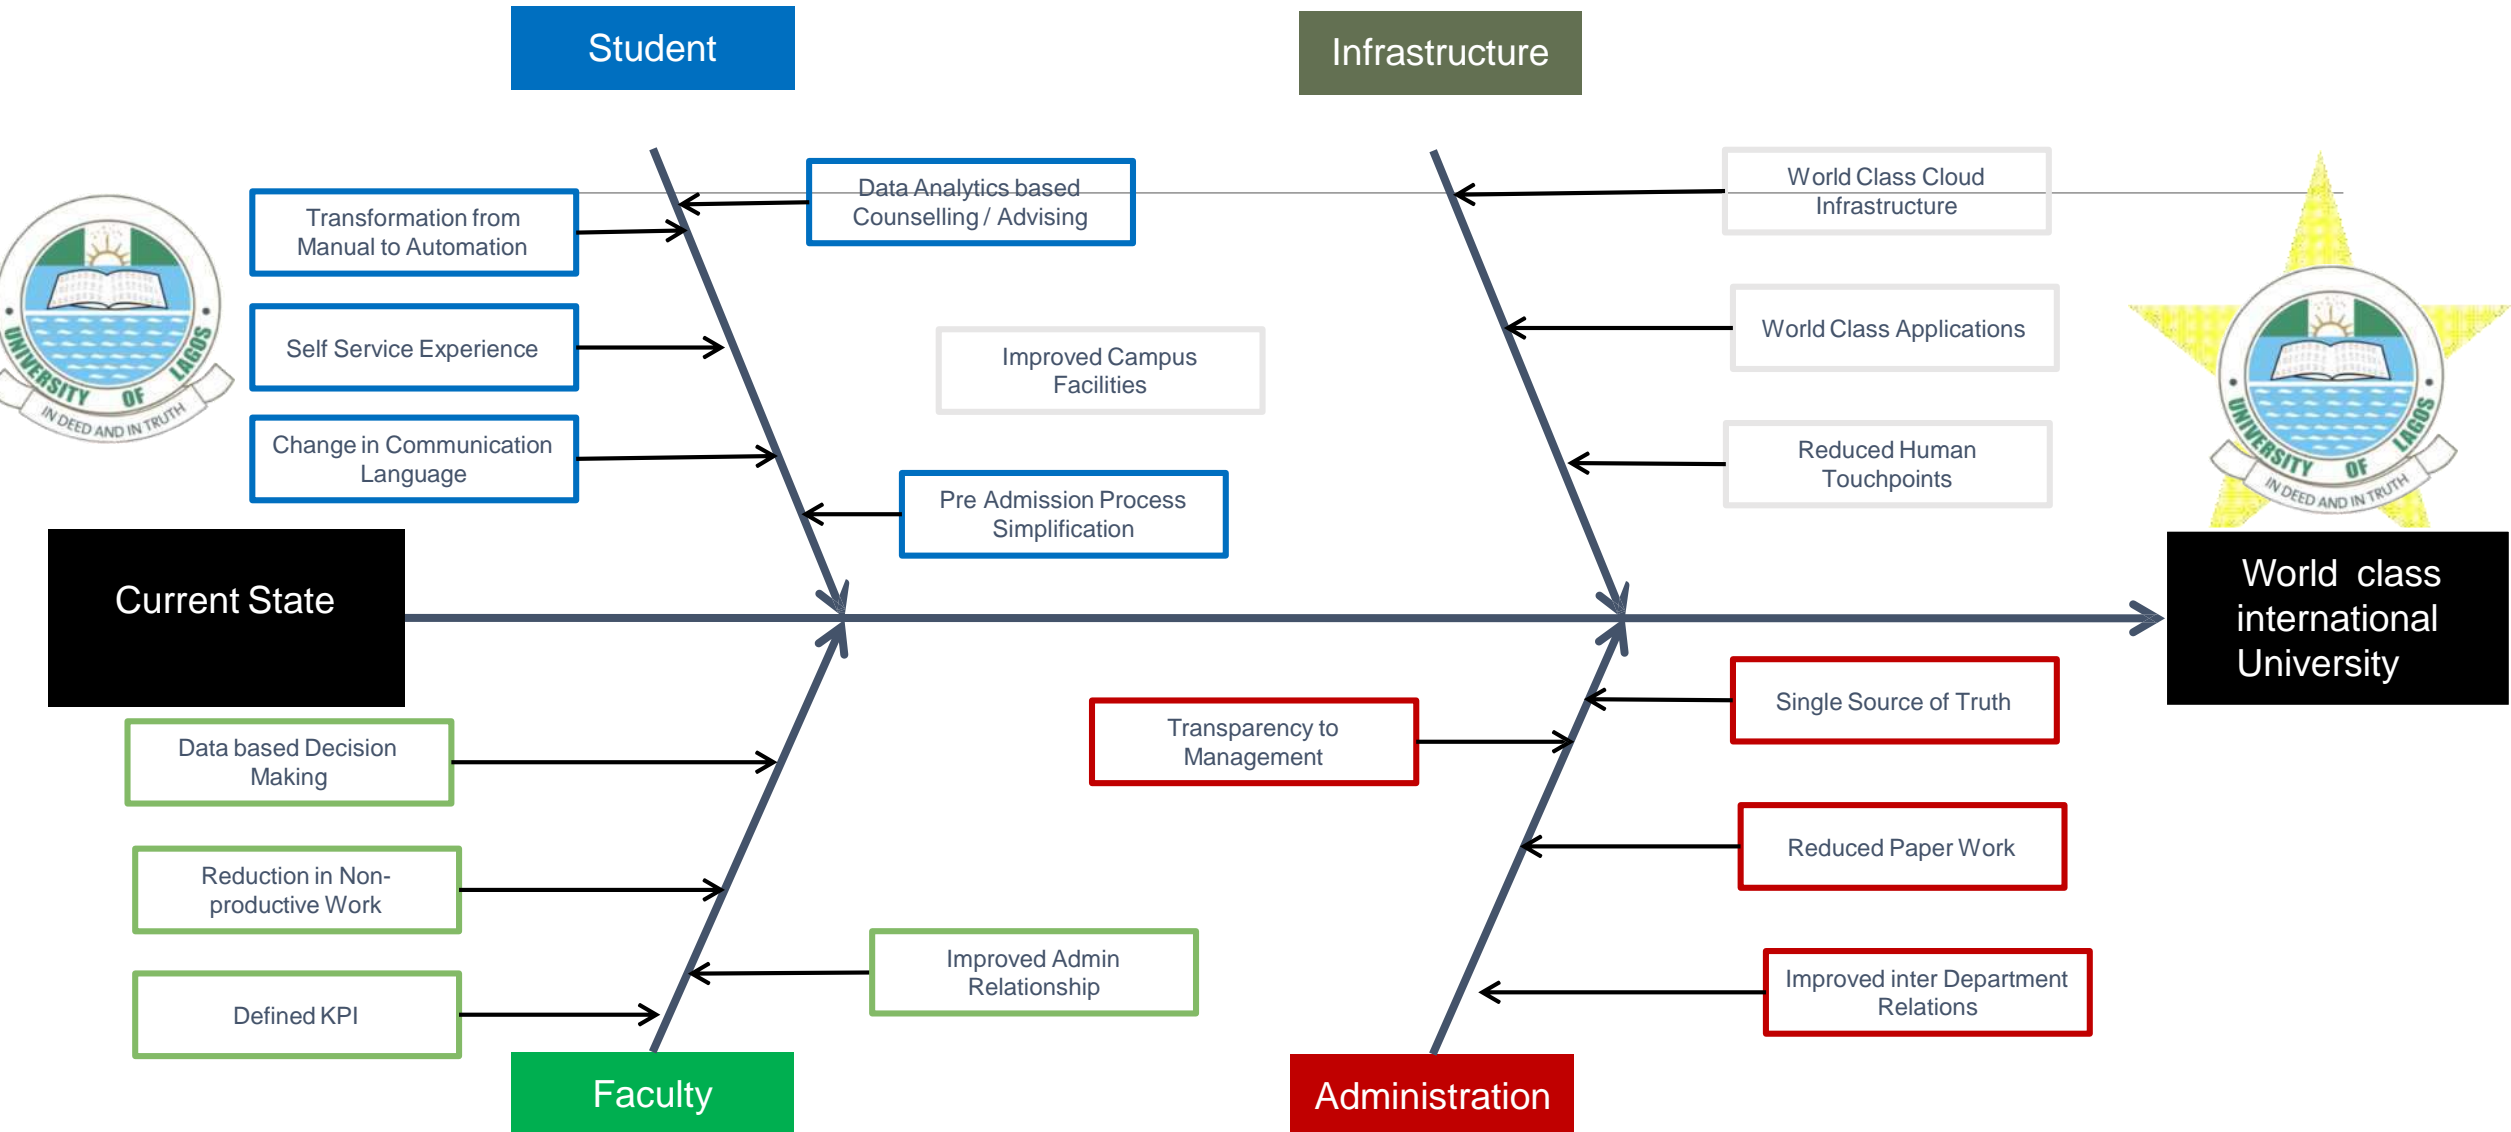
Student

Infrastructure

Transformation from Manual to Automation

Data Analytics based Counselling / Advising

World Class Cloud Infrastructure

UNIVERSITY OF LAGOS
IN DEED AND IN TRUTH

Self Service Experience

Improved Campus Facilities

World Class Applications

UNIVERSITY OF LAGOS
IN DEED AND IN TRUTH

Change in Communication Language

Pre Admission Process Simplification

Reduced Human Touchpoints

Current State

World class international University

Data based Decision Making

Transparency to Management

Single Source of Truth

Reduction in Non-productive Work

Reduced Paper Work

Improved Admin Relationship

Defined KPI

Improved inter Department Relations

Faculty

Administration